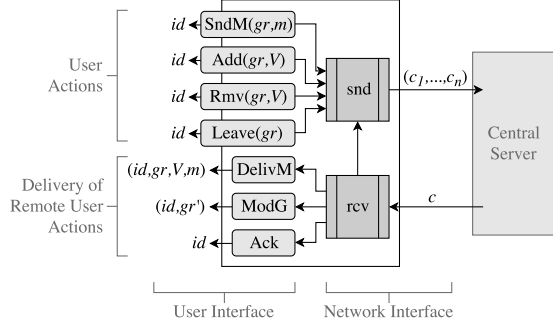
User Actions

$id$ SndM($gr$,$m$)

$id$ Add($gr$,$V$)

$id$ Rmv($gr$,$V$)

$id$ Leave($gr$)

snd

($c_1$,...,$c_n$)

Central Server

Delivery of Remote User Actions

($id$,$gr$,$V$,$m$) DelivM

($id$,$gr'$) ModG

$id$ Ack

rcv

$c$

User Interface

Network Interface